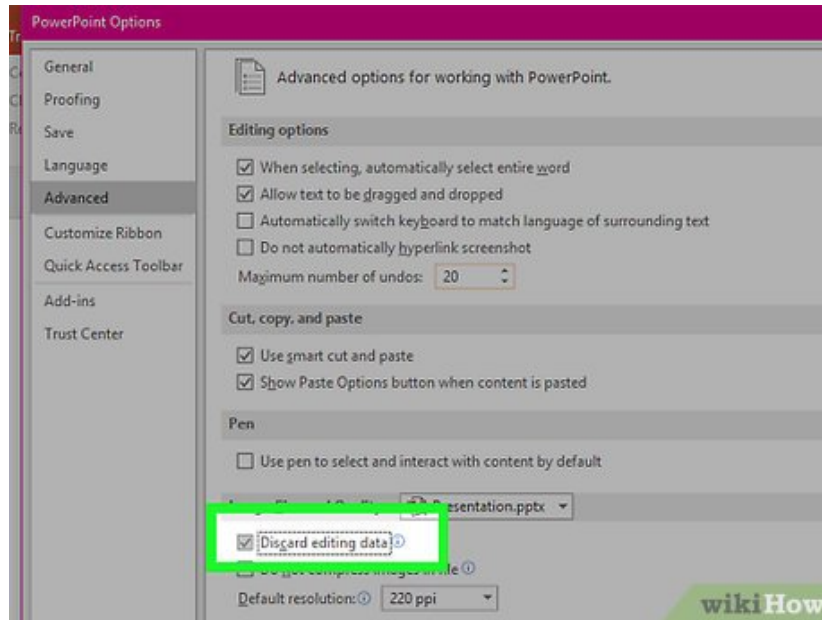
PowerPoint Options

General
Proofing
Save
Language
Advanced
Customize Ribbon
Quick Access Toolbar
Add-ins
Trust Center

Advanced options for working with PowerPoint.

Editing options

When selecting, automatically select entire word
Allow text to be dragged and dropped
Automatically switch keyboard to match language of surrounding text
Do not automatically hyperlink screenshot
Maximum number of undos: 20

Cut, copy, and paste

Use smart cut and paste
Show Paste Options button when content is pasted

Pen

Use pen to select and interact with content by default

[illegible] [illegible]esentation.pptx

Discard editing data
Do not compress images in file
Default resolution: 220 ppi

wikiHow